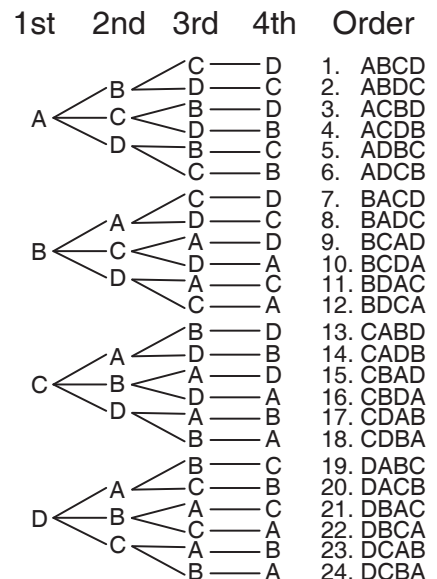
1st 2nd 3rd 4th Order

A B C D 1. ABCD
D C 2. ABDC
C B D 3. ACBD
D B 4. ACDB
D B C 5. ADBC
C B 6. ADCB

B A C D 7. BACD
D C 8. BADC
C A D 9. BCAD
D A 10. BCDA
D A C 11. BDAC
C A 12. BDCA

C A B D 13. CABD
D B 14. CADB
B A D 15. CBAD
D A 16. CBDA
D A B 17. CDAB
B A 18. CDBA

D A B C 19. DABC
C B 20. DACB
B A C 21. DBAC
C A 22. DBCA
C A B 23. DCAB
B A 24. DCBA